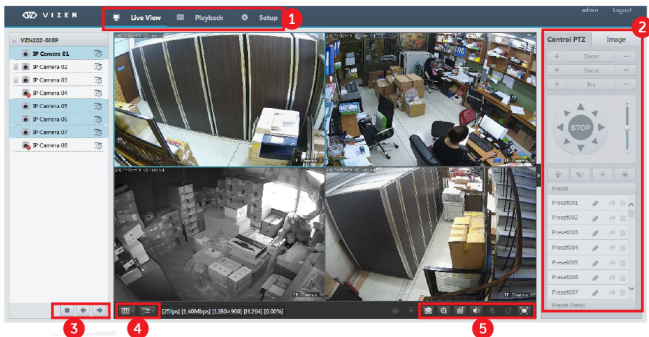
VIZER
Live View
Playback
Setup
1
admin
Logout
VZN202-08EP
IP Camera 01
IP Camera 02
IP Camera 03
IP Camera 04
IP Camera 05
IP Camera 06
IP Camera 07
IP Camera 08
Control PTZ
Image
2
Zoom
Focus
Iris
STOP
Preset
Preset001
Preset002
Preset003
Preset004
Preset005
Preset006
Preset007
Preset Patrol
[25fps] [1.40Mbps] [1280×960] [H.264] [0.00%]
3
4
5